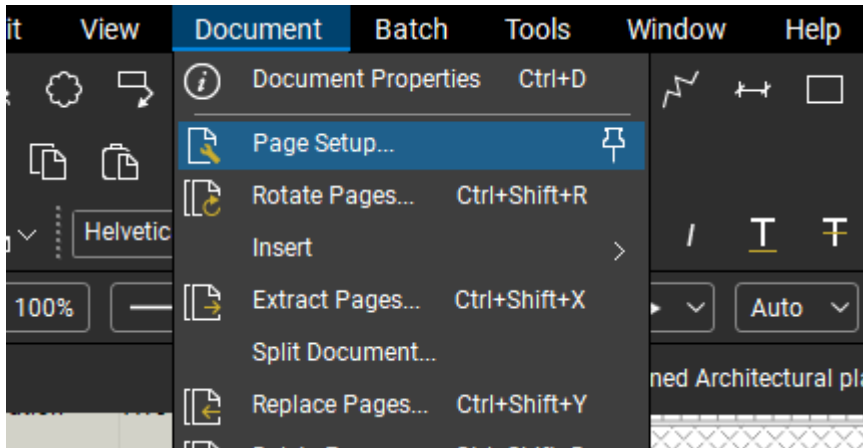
it View Document Batch Tools Window Help

Document Properties Ctrl+D

Page Setup...

Rotate Pages... Ctrl+Shift+R

Insert

Extract Pages... Ctrl+Shift+X

Split Document...

Replace Pages... Ctrl+Shift+Y

Helvetic

100%

Auto

ned Architectural pla